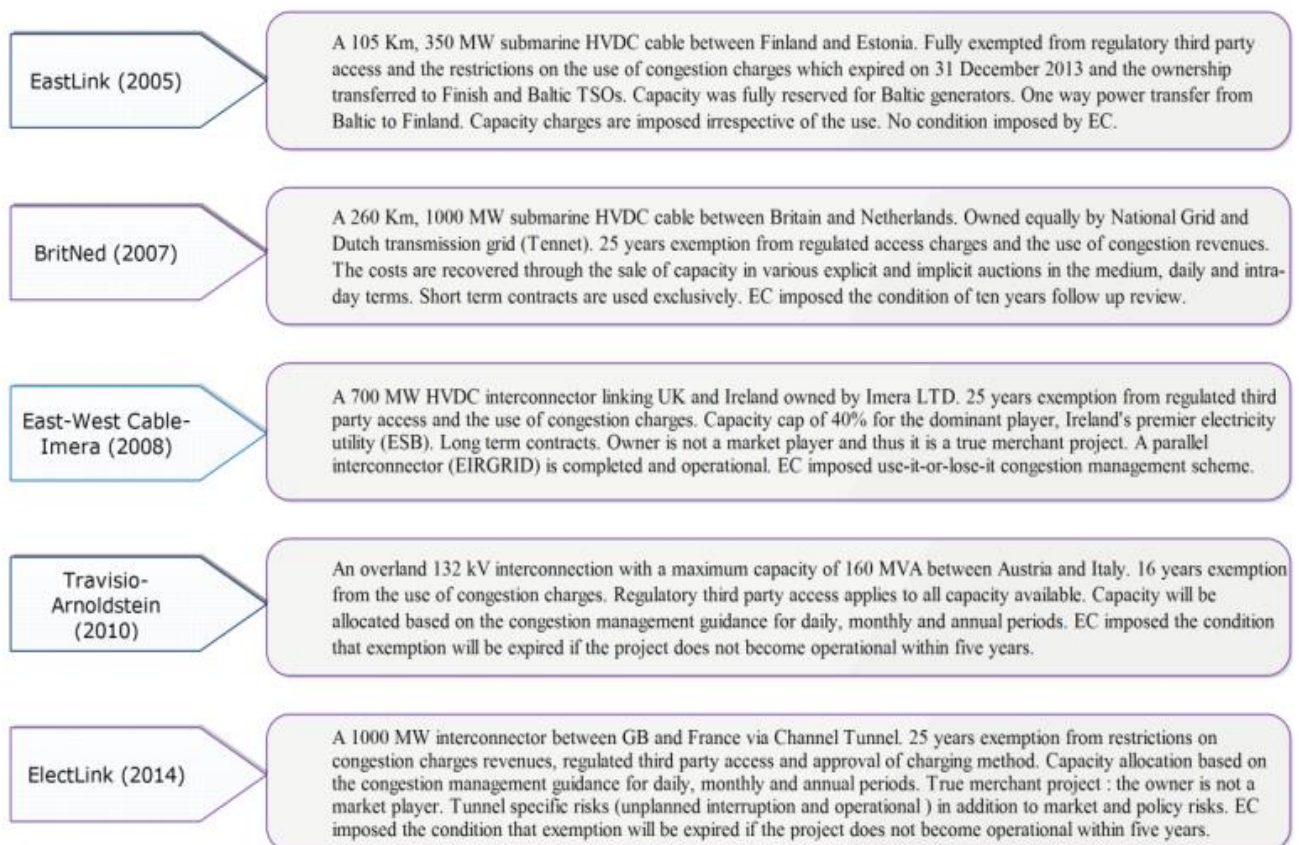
EastLink (2005)

A 105 Km, 350 MW submarine HVDC cable between Finland and Estonia. Fully exempted from regulatory third party access and the restrictions on the use of congestion charges which expired on 31 December 2013 and the ownership transferred to Finish and Baltic TSOs. Capacity was fully reserved for Baltic generators. One way power transfer from Baltic to Finland. Capacity charges are imposed irrespective of the use. No condition imposed by EC.

BritNed (2007)

A 260 Km, 1000 MW submarine HVDC cable between Britain and Netherlands. Owned equally by National Grid and Dutch transmission grid (Tennet). 25 years exemption from regulated access charges and the use of congestion revenues. The costs are recovered through the sale of capacity in various explicit and implicit auctions in the medium, daily and intraday terms. Short term contracts are used exclusively. EC imposed the condition of ten years follow up review.

East-West Cable-Imera (2008)

A 700 MW HVDC interconnector linking UK and Ireland owned by Imera LTD. 25 years exemption from regulated third party access and the use of congestion charges. Capacity cap of 40% for the dominant player, Ireland's premier electricity utility (ESB). Long term contracts. Owner is not a market player and thus it is a true merchant project. A parallel interconnector (EIRGRID) is completed and operational. EC imposed use-it-or-lose-it congestion management scheme.

Travisio-Arnoldstein (2010)

An overland 132 kV interconnection with a maximum capacity of 160 MVA between Austria and Italy. 16 years exemption from the use of congestion charges. Regulatory third party access applies to all capacity available. Capacity will be allocated based on the congestion management guidance for daily, monthly and annual periods. EC imposed the condition that exemption will be expired if the project does not become operational within five years.

ElectLink (2014)

A 1000 MW interconnector between GB and France via Channel Tunnel. 25 years exemption from restrictions on congestion charges revenues, regulated third party access and approval of charging method. Capacity allocation based on the congestion management guidance for daily, monthly and annual periods. True merchant project : the owner is not a market player. Tunnel specific risks (unplanned interruption and operational ) in addition to market and policy risks. EC imposed the condition that exemption will be expired if the project does not become operational within five years.